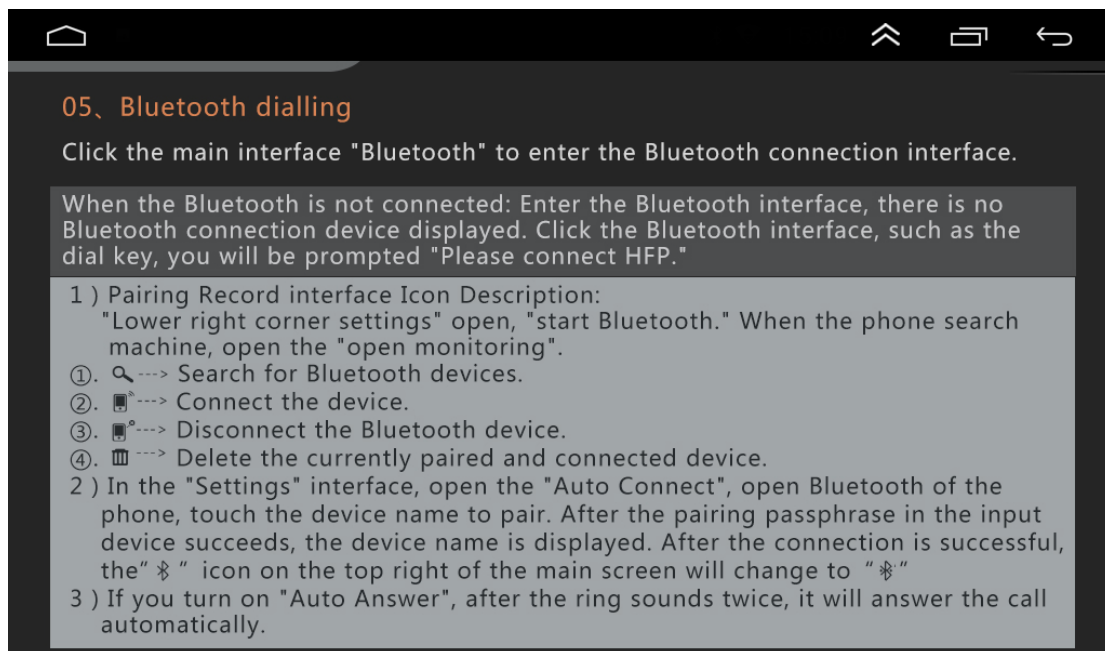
05、Bluetooth dialling

Click the main interface "Bluetooth" to enter the Bluetooth connection interface.

When the Bluetooth is not connected: Enter the Bluetooth interface, there is no Bluetooth connection device displayed. Click the Bluetooth interface, such as the dial key, you will be prompted "Please connect HFP."

1 ) Pairing Record interface Icon Description:
"Lower right corner settings" open, "start Bluetooth." When the phone search machine, open the "open monitoring".
①. ---> Search for Bluetooth devices.
②. ---> Connect the device.
③. ---> Disconnect the Bluetooth device.
④. ---> Delete the currently paired and connected device.
2 ) In the "Settings" interface, open the "Auto Connect", open Bluetooth of the phone, touch the device name to pair. After the pairing passphrase in the input device succeeds, the device name is displayed. After the connection is successful, the" " icon on the top right of the main screen will change to " "
3 ) If you turn on "Auto Answer", after the ring sounds twice, it will answer the call automatically.